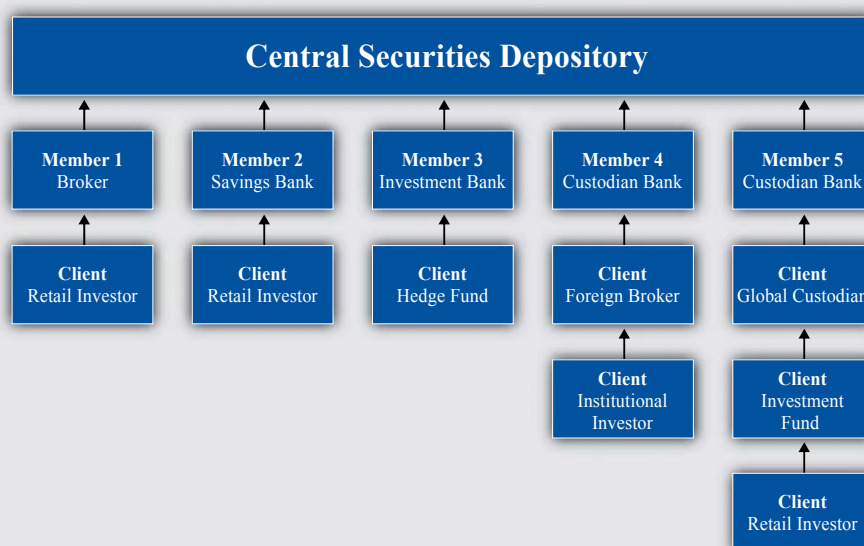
Central Securities Depository

Member 1
Broker

Client
Retail Investor

Member 2
Savings Bank

Client
Retail Investor

Member 3
Investment Bank

Client
Hedge Fund

Member 4
Custodian Bank

Client
Foreign Broker

Client
Institutional Investor

Member 5
Custodian Bank

Client
Global Custodian

Client
Investment Fund

Client
Retail Investor